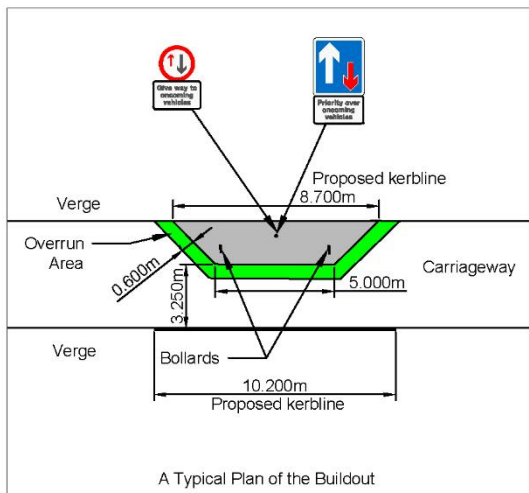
Give way to oncoming vehicles

Priority over oncoming vehicles

Proposed kerbline

8.700m

Verge

Overrun Area

Carriageway

0.600m

3.250m

5.000m

Verge

Bollards

10.200m

Proposed kerbline

A Typical Plan of the Buildout